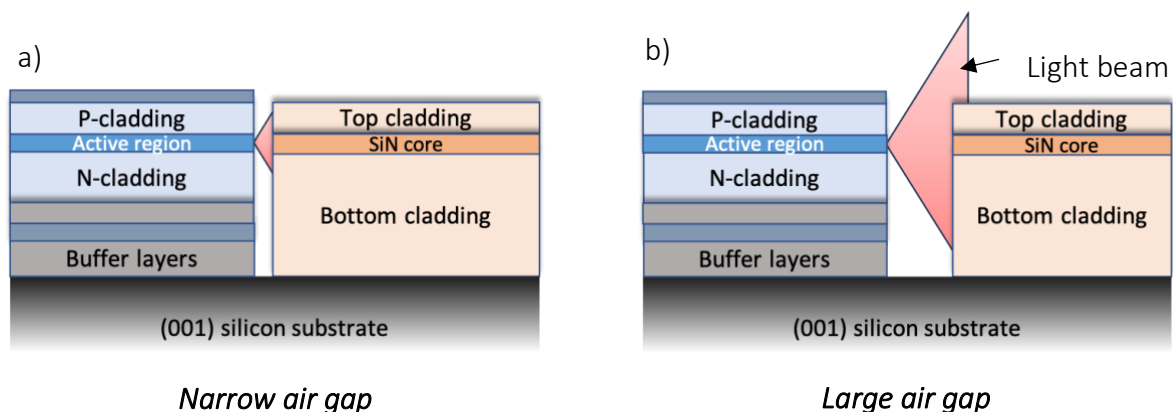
a)

P-cladding
Active region
N-cladding
Buffer layers
Top cladding
SiN core
Bottom cladding
(001) silicon substrate

Narrow air gap

b)

Light beam
P-cladding
Active region
N-cladding
Buffer layers
Top cladding
SiN core
Bottom cladding
(001) silicon substrate

Large air gap